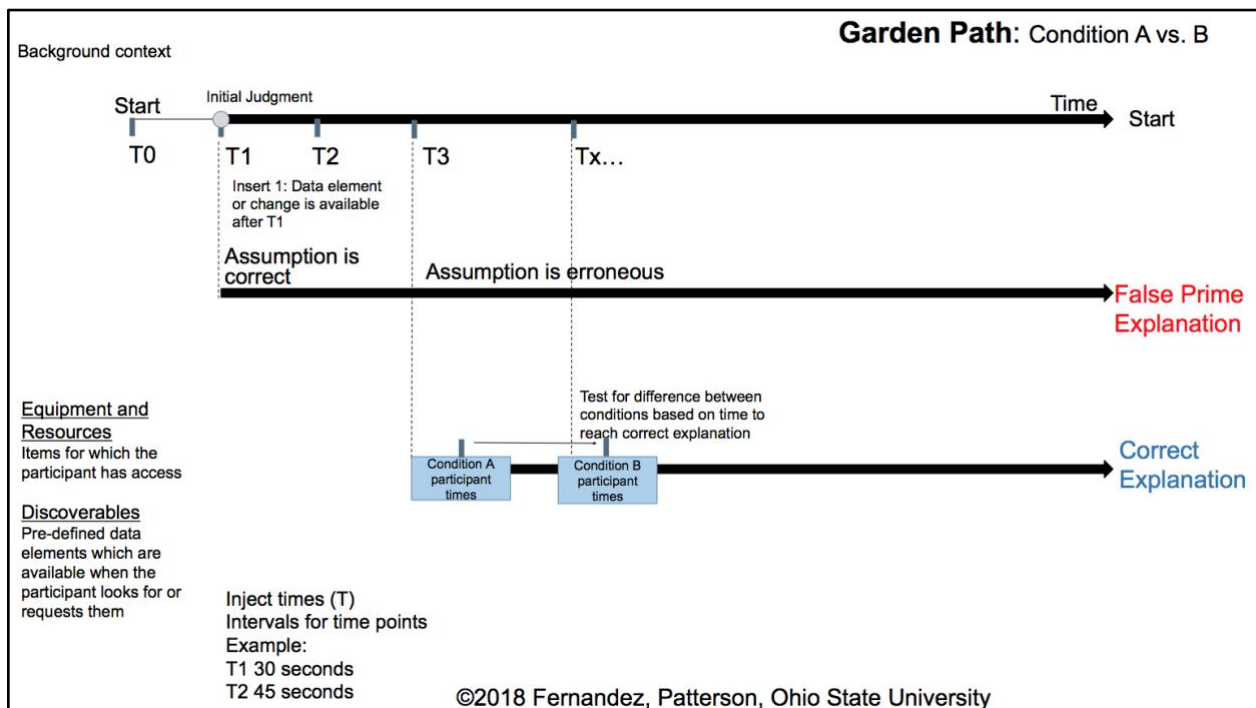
Garden Path: Condition A vs. B

Background context

Start

Initial Judgment

Time

Start

T0

T1

T2

T3

Tx…

Insert 1: Data element or change is available after T1

Assumption is correct

Assumption is erroneous

False Prime Explanation

Test for difference between conditions based on time to reach correct explanation

Equipment and Resources
Items for which the participant has access

Discoverables
Pre-defined data elements which are available when the participant looks for or requests them

Condition A participant times

Condition B participant times

Correct Explanation

Inject times (T)
Intervals for time points
Example:
T1 30 seconds
T2 45 seconds

©2018 Fernandez, Patterson, Ohio State University